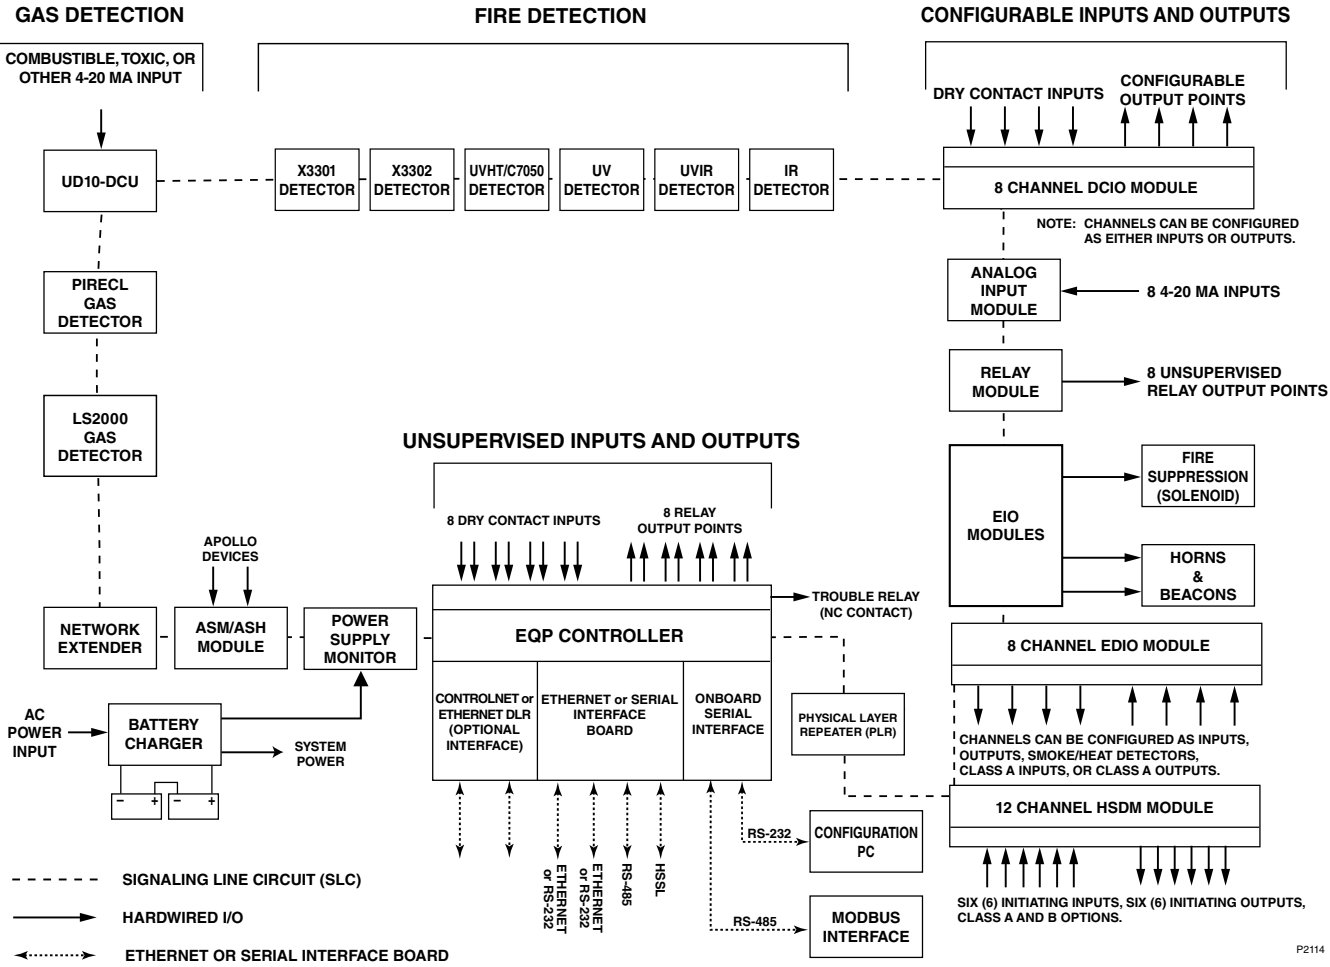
GAS DETECTION

FIRE DETECTION

CONFIGURABLE INPUTS AND OUTPUTS

COMBUSTIBLE, TOXIC, OR OTHER 4-20 MA INPUT

DRY CONTACT INPUTS

CONFIGURABLE OUTPUT POINTS

UD10-DCU

X3301 DETECTOR

X3302 DETECTOR

UVHT/C7050 DETECTOR

UV DETECTOR

UVIR DETECTOR

IR DETECTOR

8 CHANNEL DCIO MODULE

NOTE: CHANNELS CAN BE CONFIGURED AS EITHER INPUTS OR OUTPUTS.

PIRECL GAS DETECTOR

ANALOG INPUT MODULE

8 4-20 MA INPUTS

RELAY MODULE

8 UNSUPERVISED RELAY OUTPUT POINTS

LS2000 GAS DETECTOR

UNSUPERVISED INPUTS AND OUTPUTS

FIRE SUPPRESSION (SOLENOID)

8 DRY CONTACT INPUTS

8 RELAY OUTPUT POINTS

EIO MODULES

APOLLO DEVICES

HORNS & BEACONS

TROUBLE RELAY (NC CONTACT)

NETWORK EXTENDER

ASM/ASH MODULE

POWER SUPPLY MONITOR

EQP CONTROLLER

8 CHANNEL EDIO MODULE

CONTROLNET or ETHERNET DLR (OPTIONAL INTERFACE)

ETHERNET or SERIAL INTERFACE BOARD

ONBOARD SERIAL INTERFACE

PHYSICAL LAYER REPEATER (PLR)

AC POWER INPUT

BATTERY CHARGER

SYSTEM POWER

CHANNELS CAN BE CONFIGURED AS INPUTS, OUTPUTS, SMOKE/HEAT DETECTORS, CLASS A INPUTS, OR CLASS A OUTPUTS.

12 CHANNEL HSDM MODULE

RS-232

CONFIGURATION PC

ETHERNET or RS-232

ETHERNET or RS-232

RS-485

HSSL

SIX (6) INITIATING INPUTS, SIX (6) INITIATING OUTPUTS, CLASS A AND B OPTIONS.

SIGNALING LINE CIRCUIT (SLC)

RS-485

MODBUS INTERFACE

HARDWIRED I/O

ETHERNET OR SERIAL INTERFACE BOARD

P2114